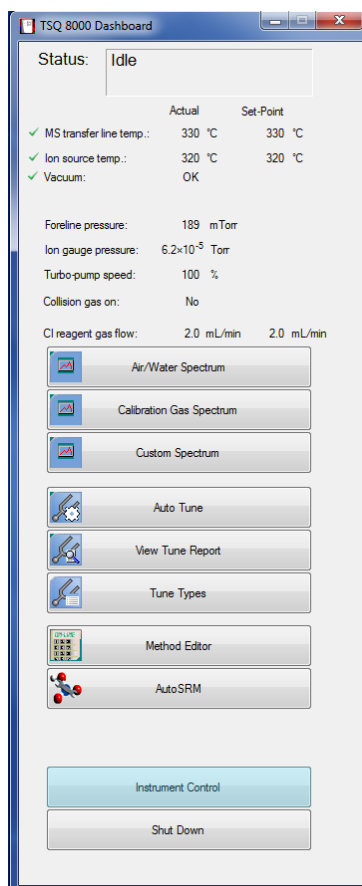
TSQ 8000 Dashboard

Status: Idle

| | Actual | Set-Point |
|---|---|---|
| ✓ MS transfer line temp.: | 330 °C | 330 °C |
| ✓ Ion source temp.: | 320 °C | 320 °C |
| ✓ Vacuum: | OK | |

Foreline pressure: 189 mTorr

Ion gauge pressure: $6.2\times10^{-5}$ Torr

Turbo-pump speed: 100 %

Collision gas on: No

CI reagent gas flow: 2.0 mL/min 2.0 mL/min

Air/Water Spectrum

Calibration Gas Spectrum

Custom Spectrum

Auto Tune

View Tune Report

Tune Types

Method Editor

AutoSRM

Instrument Control

Shut Down